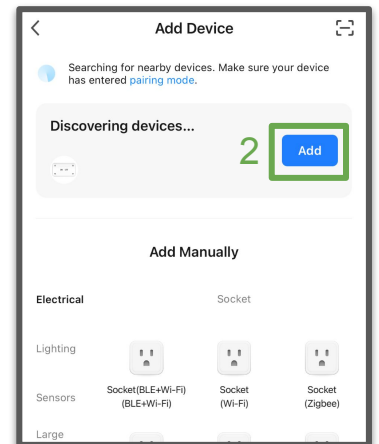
Add Device

Searching for nearby devices. Make sure your device has entered pairing mode.

Discovering devices...

2

Add

Add Manually

Electrical

Socket

Lighting

Sensors

Large

Socket(BLE+Wi-Fi) (BLE+Wi-Fi)

Socket (Wi-Fi)

Socket (Zigbee)